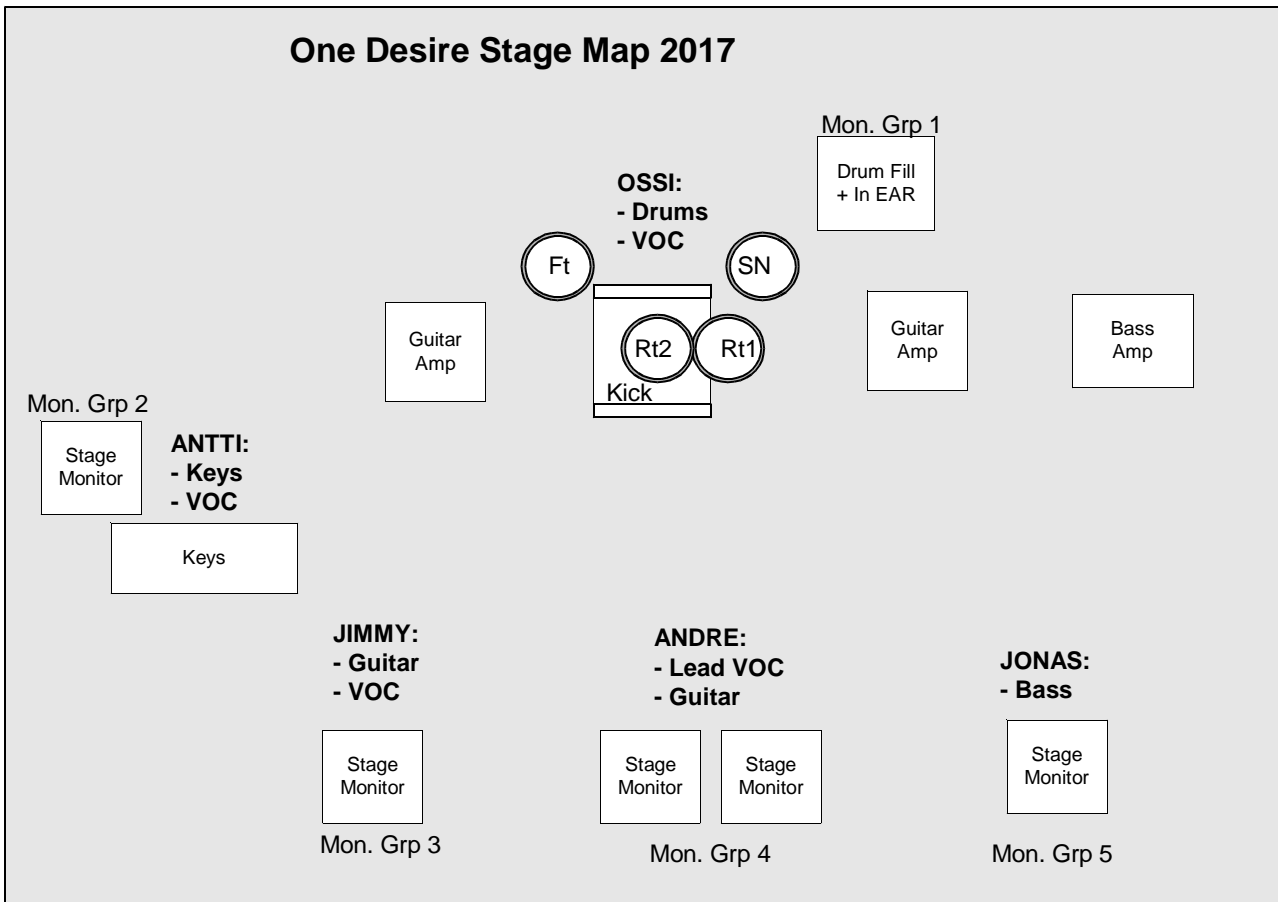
One Desire Stage Map 2017

Mon. Grp 1

Drum Fill + In EAR

OSSI:
- Drums
- VOC

Ft

SN

Guitar Amp

Rt2

Rt1

Kick

Guitar Amp

Bass Amp

Mon. Grp 2

Stage Monitor

ANTTI:
- Keys
- VOC

Keys

JIMMY:
- Guitar
- VOC

ANDRE:
- Lead VOC
- Guitar

JONAS:
- Bass

Stage Monitor

Stage Monitor

Stage Monitor

Stage Monitor

Mon. Grp 3

Mon. Grp 4

Mon. Grp 5